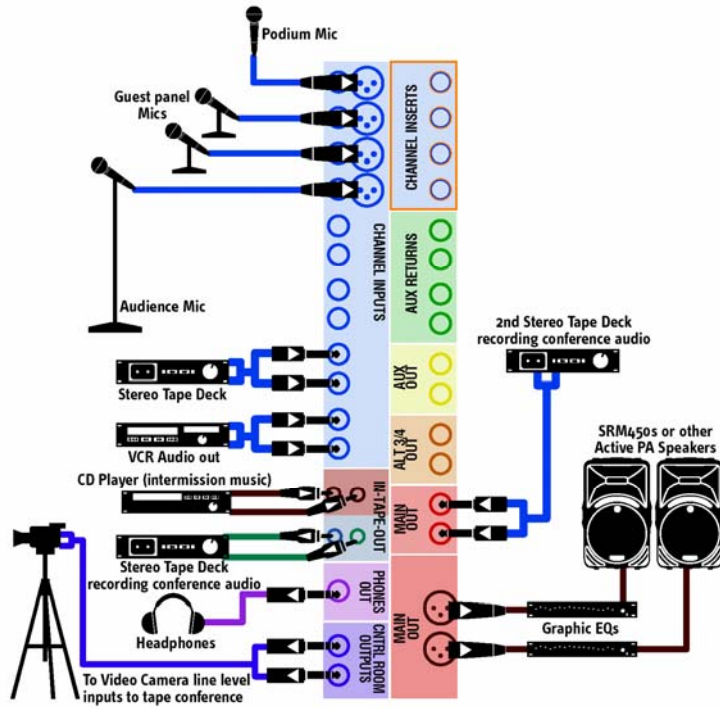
Podium Mic

Guest panel Mics

CHANNEL INSERTS

CHANNEL INPUTS

AUX RETURNS

Audience Mic

2nd Stereo Tape Deck recording conference audio

AUX OUT

Stereo Tape Deck

ALT 3/4 OUT

VCR Audio out

SRM450s or other Active PA Speakers

CD Player (intermission music)

IN-TAPE-OUT

MAIN OUT

Stereo Tape Deck recording conference audio

PHONES OUT

MAIN OUT

Headphones

Graphic EQs

CNTRL ROOM OUTPUTS

To Video Camera line level inputs to tape conference